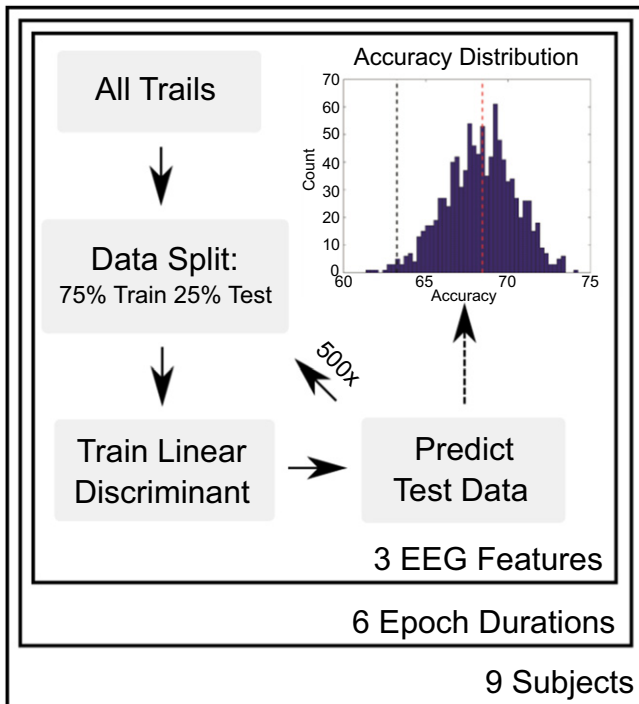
All Trails

Data Split:
75% Train 25% Test

Train Linear Discriminant

Predict Test Data

500x

Accuracy Distribution

70
60
50
40
30
20
10
0

Count

60
65
70
75

Accuracy

3 EEG Features

6 Epoch Durations

9 Subjects